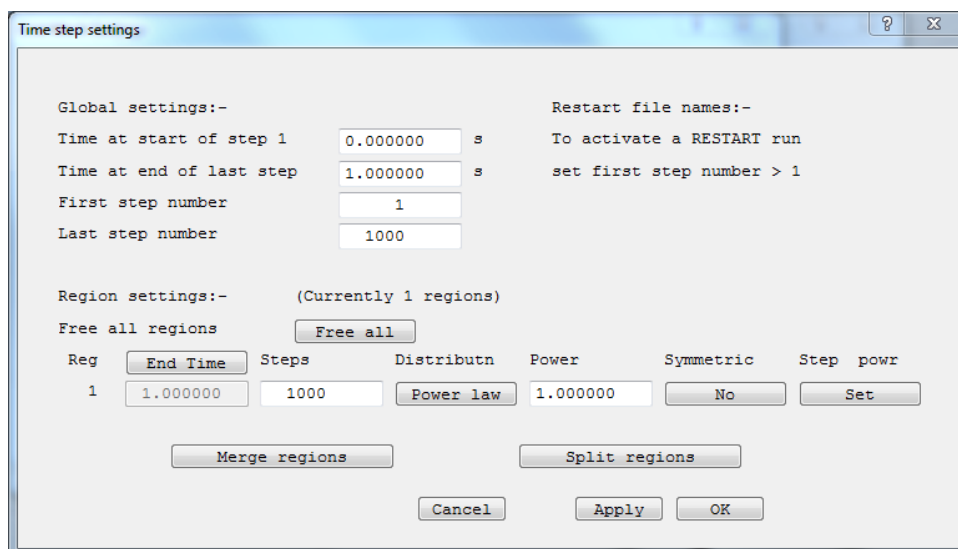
Time step settings

?

Global settings:-

Time at start of step 1 0.000000 s

Time at end of last step 1.000000 s

First step number 1

Last step number 1000

Restart file names:-

To activate a RESTART run

set first step number > 1

Region settings:- (Currently 1 regions)

Free all regions Free all

| Reg | End Time | Steps | Distributn | Power | Symmetric | Step powr |
|---|---|---|---|---|---|---|
| 1 | 1.000000 | 1000 | Power law | 1.000000 | No | Set |

Merge regions

Split regions

Cancel

Apply

OK